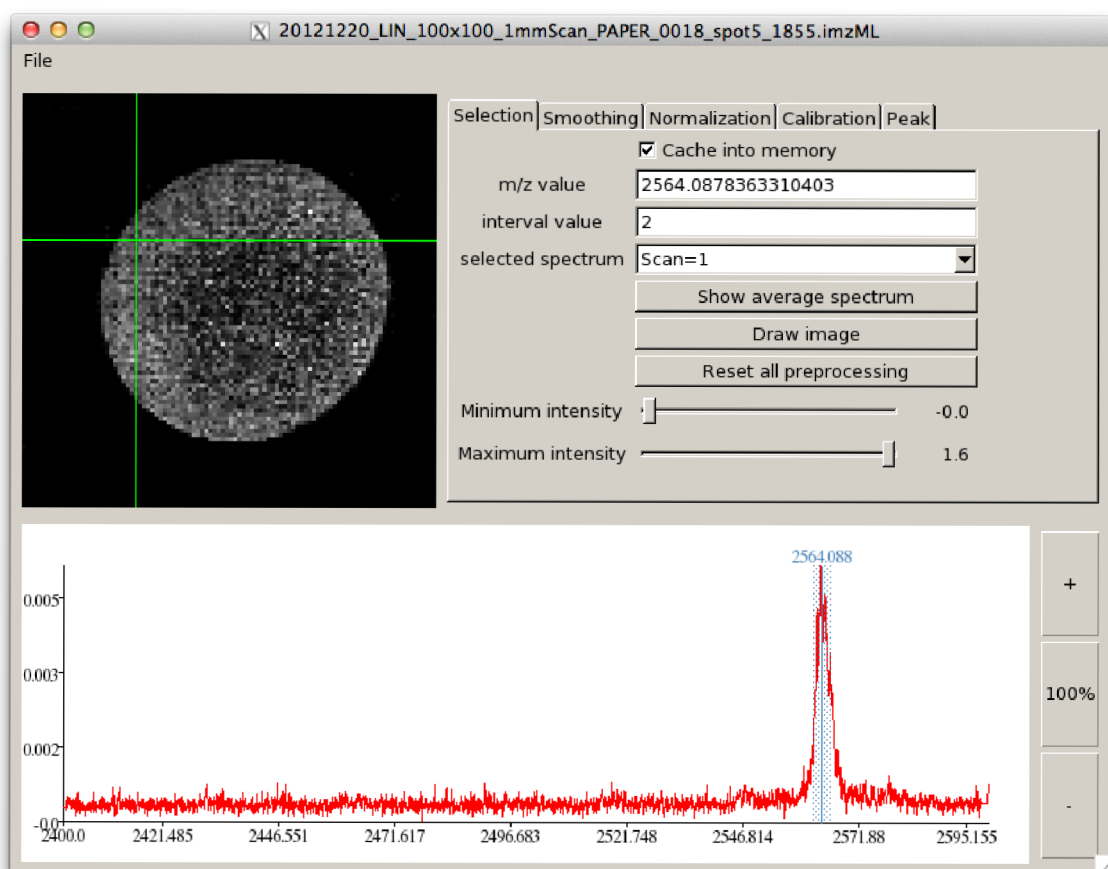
20121220_LIN_100x100_1mmScan_PAPER_0018_spot5_1855.imzML

File

Selection | Smoothing | Normalization | Calibration | Peak

☑ Cache into memory

m/z value 2564.0878363310403

interval value 2

selected spectrum Scan=1

Show average spectrum

Draw image

Reset all preprocessing

Minimum intensity -0.0

Maximum intensity 1.6

2564.088

0.005

0.003

0.002

-0.0

2400.0 2421.485 2446.551 2471.617 2496.683 2521.748 2546.814 2571.88 2595.155

+

100%

-